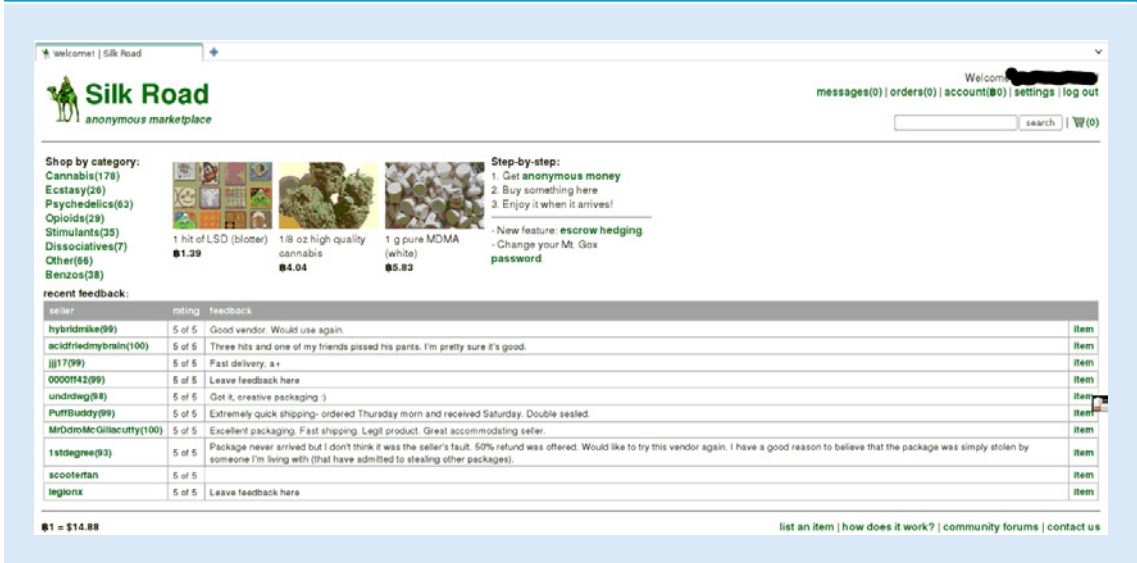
Welcome! | Silk Road

Silk Road
anonymous marketplace

Welcome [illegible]
messages(0) | orders(0) | account(฿0) | settings | log out

search | (0)

Shop by category:
Cannabis(178)
Ecstasy(26)
Psychedelics(63)
Opioids(29)
Stimulants(35)
Dissociatives(7)
Other(66)
Benzos(38)

1 hit of LSD (blotter)
฿1.39

1/8 oz high quality cannabis
฿4.04

1 g pure MDMA (white)
฿5.83

Step-by-step:
1. Get anonymous money
2. Buy something here
3. Enjoy it when it arrives!

- New feature: escrow hedging
- Change your Mt. Gox password

recent feedback:

| seller | rating | feedback | |
|---|---|---|---|
| hybridmike(99) | 5 of 5 | Good vendor. Would use again. | item |
| acidfriedmybrain(100) | 5 of 5 | Three hits and one of my friends pissed his pants. I'm pretty sure it's good. | item |
| jjj17(99) | 5 of 5 | Fast delivery, a+ | item |
| 0000ff42(99) | 5 of 5 | Leave feedback here | item |
| undrdwg(98) | 5 of 5 | Got it, creative packaging :) | item |
| PuffBuddy(99) | 5 of 5 | Extremely quick shipping- ordered Thursday morn and received Saturday. Double sealed. | item |
| MrOdroMcGillacutty(100) | 5 of 5 | Excellent packaging. Fast shipping. Legit product. Great accommodating seller. | item |
| 1stdegree(93) | 5 of 5 | Package never arrived but I don't think it was the seller's fault. 50% refund was offered. Would like to try this vendor again. I have a good reason to believe that the package was simply stolen by someone I'm living with (that have admitted to stealing other packages). | item |
| scooterfan | 5 of 5 | | item |
| legionx | 5 of 5 | Leave feedback here | item |

฿1 = $14.88

list an item | how does it work? | community forums | contact us